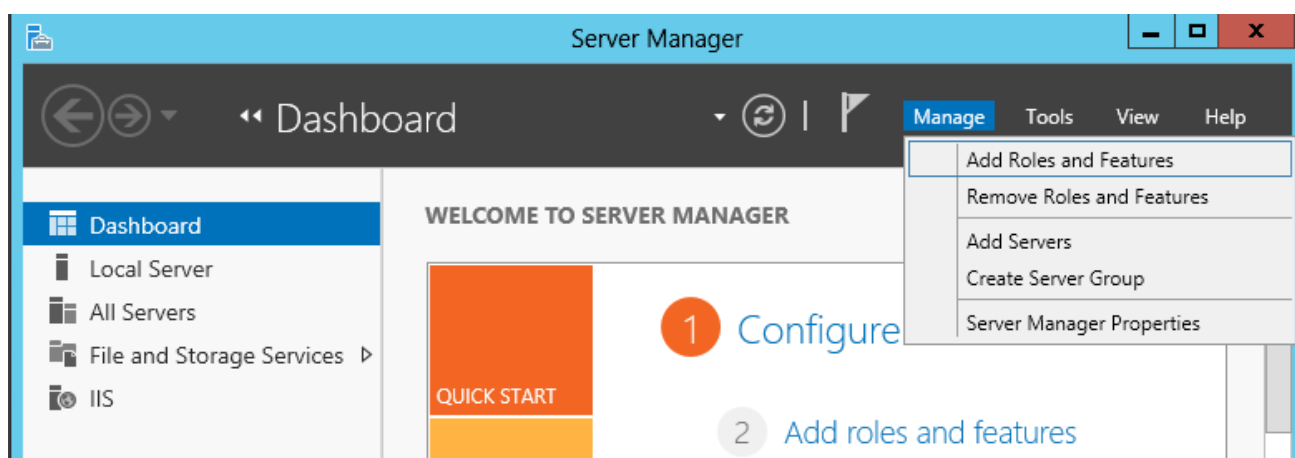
Server Manager

Dashboard

Manage
Tools
View
Help

Add Roles and Features
Remove Roles and Features
Add Servers
Create Server Group
Server Manager Properties

Dashboard
Local Server
All Servers
File and Storage Services
IIS

WELCOME TO SERVER MANAGER

QUICK START

1 Configure

2 Add roles and features